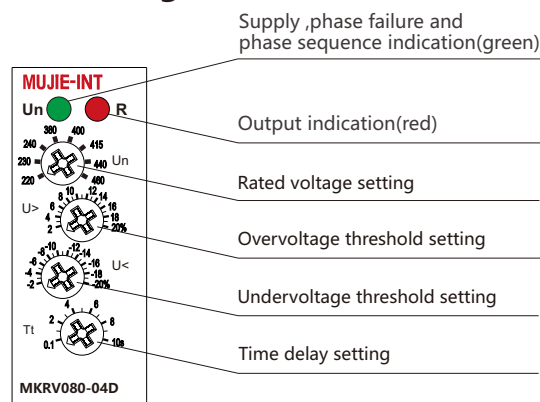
Supply ,phase failure and phase sequence indication(green)

MUJIE-INT

Un R

Output indication(red)

380 400
240 415
230 Un 440
220 460

Rated voltage setting

U>
8 10 12 14
6 16
4 18
2 20%

Overvoltage threshold setting

-8 -10 -12 -14
-6 -16
-4 U< -18
-2 -20%

Undervoltage threshold setting

Tt
4 6
2 8
0.1 10s

Time delay setting

MKRV080-04D